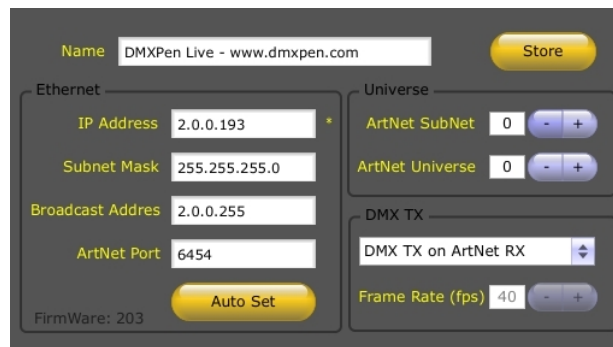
Name DMXPen Live - www.dmxpen.com

Store

Ethernet

IP Address 2.0.0.193 *

Subnet Mask 255.255.255.0

Broadcast Addres 2.0.0.255

ArtNet Port 6454

Auto Set

FirmWare: 203

Universe

ArtNet SubNet 0 - +

ArtNet Universe 0 - +

DMX TX

DMX TX on ArtNet RX

Frame Rate (fps) 40 - +